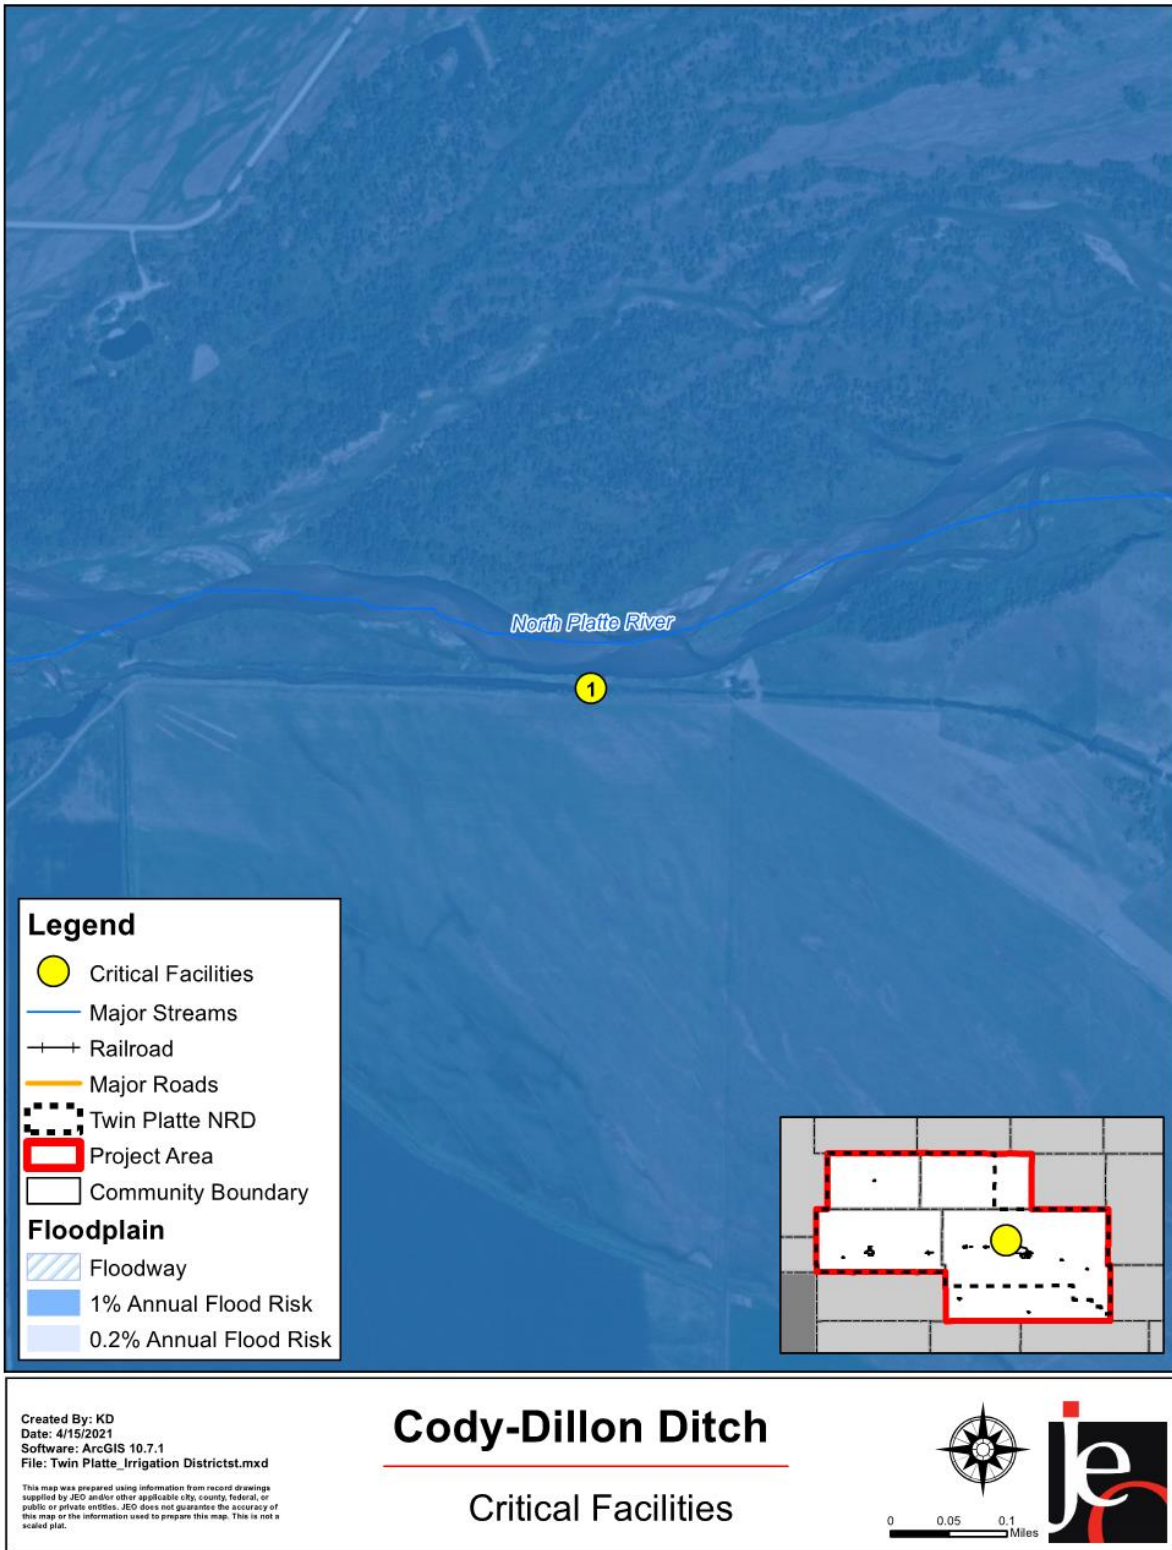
North Platte River

1

Legend
Critical Facilities
Major Streams
Railroad
Major Roads
Twin Platte NRD
Project Area
Community Boundary
Floodplain
Floodway
1% Annual Flood Risk
0.2% Annual Flood Risk

Created By: KD
Date: 4/15/2021
Software: ArcGIS 10.7.1
File: Twin Platte_Irrigation Districtst.mxd

This map was prepared using information from record drawings supplied by JEO and/or other applicable city, county, federal, or public or private entities. JEO does not guarantee the accuracy of this map or the information used to prepare this map. This is not a scaled plat.

Cody-Dillon Ditch

Critical Facilities

0 0.05 0.1 Miles

jeo